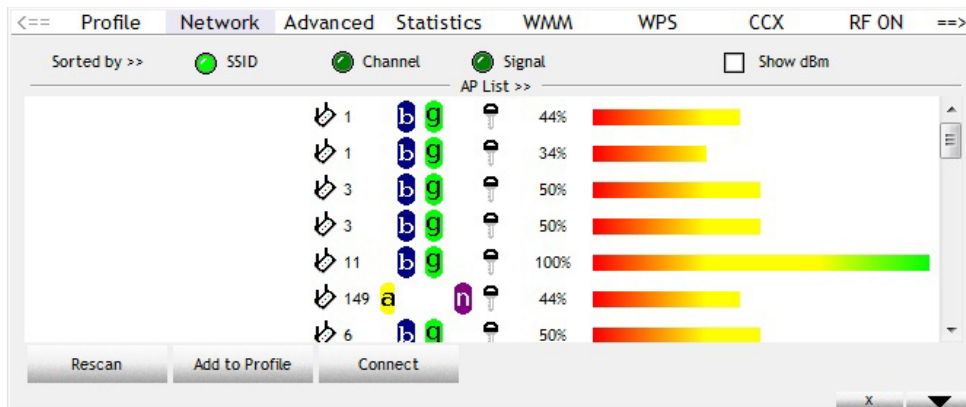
<== Profile Network Advanced Statistics WMM WPS CCX RF ON ==>

Sorted by >> SSID Channel Signal Show dBm

AP List >>

| | | | |
|---|---|---|---|
| 1 | b g | | 44% |
| 1 | b g | | 34% |
| 3 | b g | | 50% |
| 3 | b g | | 50% |
| 11 | b g | | 100% |
| 149 | a n | | 44% |
| 6 | b g | | 50% |

Rescan Add to Profile Connect

x